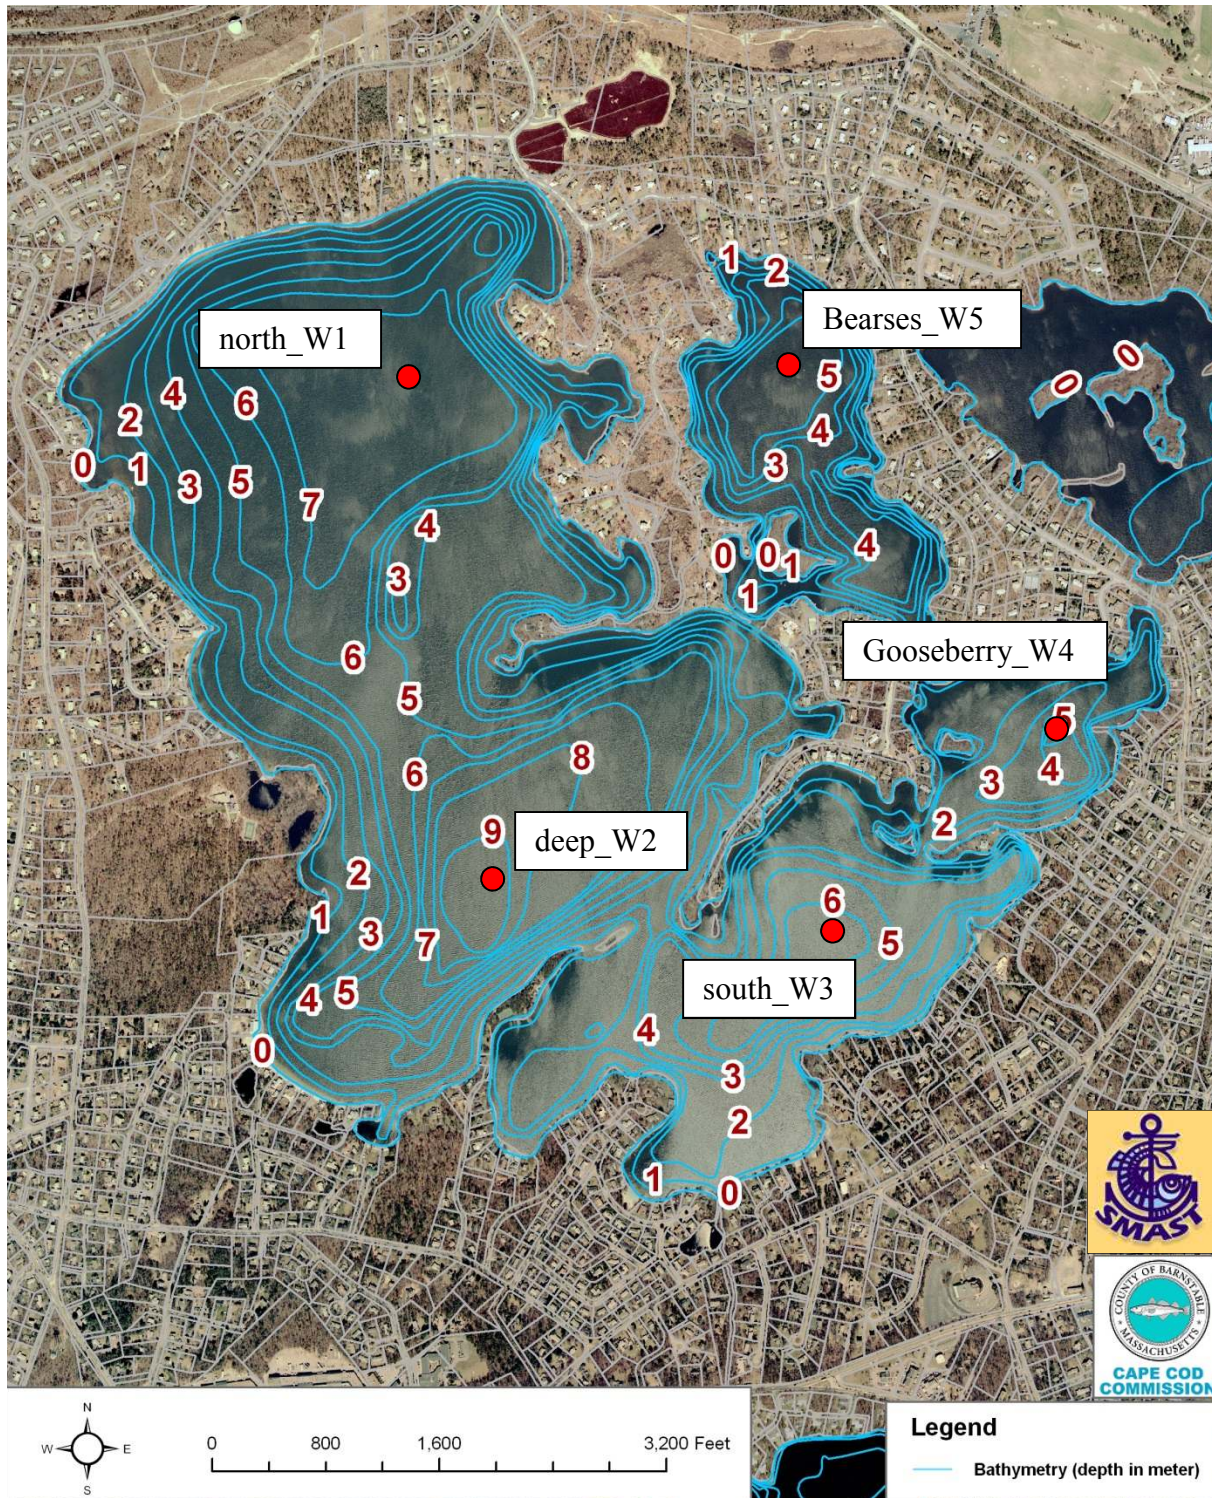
north_W1

Bearses_W5

Gooseberry_W4

deep_W2

south_W3

1 2 5 4 3 4 0 0 1 1 0 0

2 4 6 0 1 3 5 7 4 3 6 5 6 8 9 2 1 3 7 4 5 0

5 4 3 2

6 5 4 3 2 1 0

SMAST

COUNTY OF BARNSTABLE MASSACHUSETTS
CAPE COD COMMISSION

N
W E
S

0 800 1,600 3,200 Feet

Legend
Bathymetry (depth in meter)